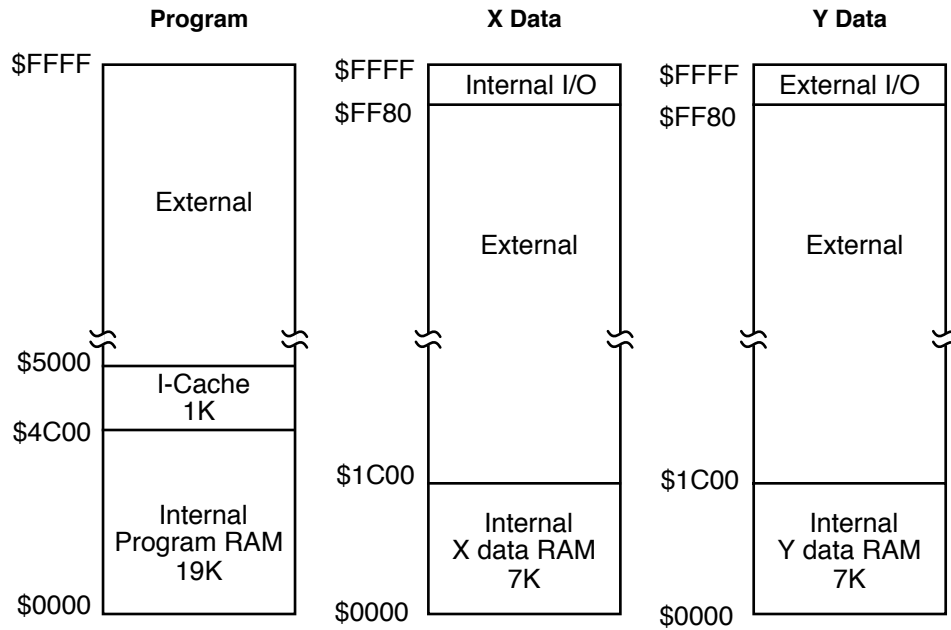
Program

$FFFF

External

$5000

I-Cache
1K

$4C00

Internal
Program RAM
19K

$0000

X Data

$FFFF

Internal I/O

$FF80

External

$1C00

Internal
X data RAM
7K

$0000

Y Data

$FFFF

External I/O

$FF80

External

$1C00

Internal
Y data RAM
7K

$0000